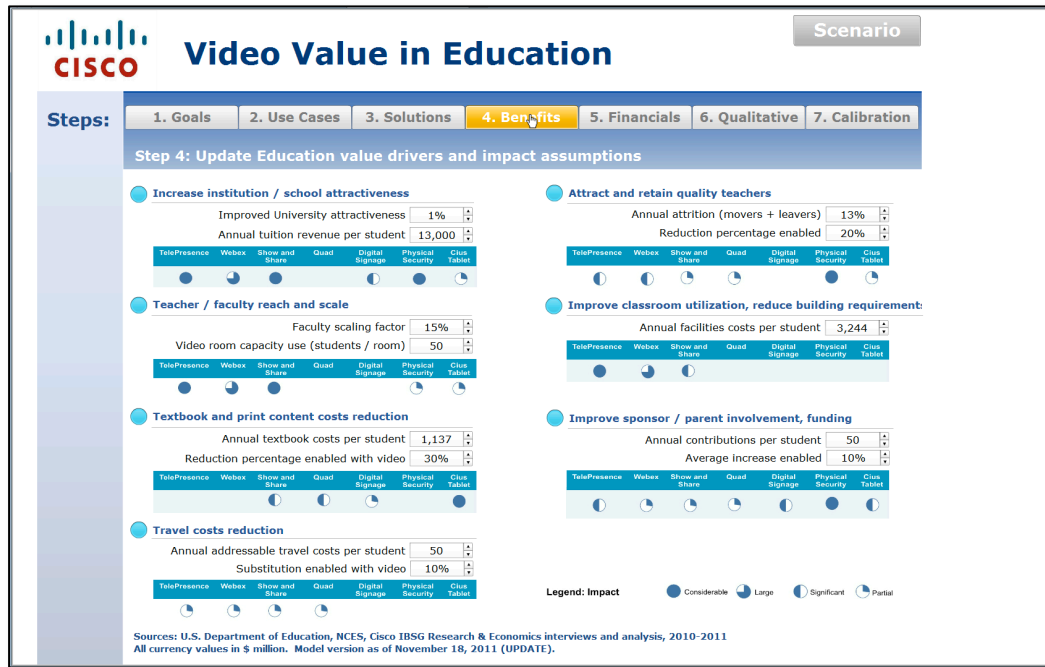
CISCO

Video Value in Education

Scenario

Steps:

1. Goals | 2. Use Cases | 3. Solutions | 4. Benefits | 5. Financials | 6. Qualitative | 7. Calibration

Step 4: Update Education value drivers and impact assumptions

Increase institution / school attractiveness

Improved University attractiveness 1%

Annual tuition revenue per student 13,000

| TelePresence | Webex | Show and Share | Quad | Digital Signage | Physical Security | Cius Tablet |
|---|---|---|---|---|---|---|

Teacher / faculty reach and scale

Faculty scaling factor 15%

Video room capacity use (students / room) 50

| TelePresence | Webex | Show and Share | Quad | Digital Signage | Physical Security | Cius Tablet |
|---|---|---|---|---|---|---|

Textbook and print content costs reduction

Annual textbook costs per student 1,137

Reduction percentage enabled with video 30%

| TelePresence | Webex | Show and Share | Quad | Digital Signage | Physical Security | Cius Tablet |
|---|---|---|---|---|---|---|

Travel costs reduction

Annual addressable travel costs per student 50

Substitution enabled with video 10%

| TelePresence | Webex | Show and Share | Quad | Digital Signage | Physical Security | Cius Tablet |
|---|---|---|---|---|---|---|

Attract and retain quality teachers

Annual attrition (movers + leavers) 13%

Reduction percentage enabled 20%

| TelePresence | Webex | Show and Share | Quad | Digital Signage | Physical Security | Cius Tablet |
|---|---|---|---|---|---|---|

Improve classroom utilization, reduce building requirements

Annual facilities costs per student 3,244

| TelePresence | Webex | Show and Share | Quad | Digital Signage | Physical Security | Cius Tablet |
|---|---|---|---|---|---|---|

Improve sponsor / parent involvement, funding

Annual contributions per student 50

Average increase enabled 10%

| TelePresence | Webex | Show and Share | Quad | Digital Signage | Physical Security | Cius Tablet |
|---|---|---|---|---|---|---|

Legend: Impact Considerable Large Significant Partial

Sources: U.S. Department of Education, NCES, Cisco IBSG Research & Economics interviews and analysis, 2010-2011
All currency values in $ million. Model version as of November 18, 2011 (UPDATE).